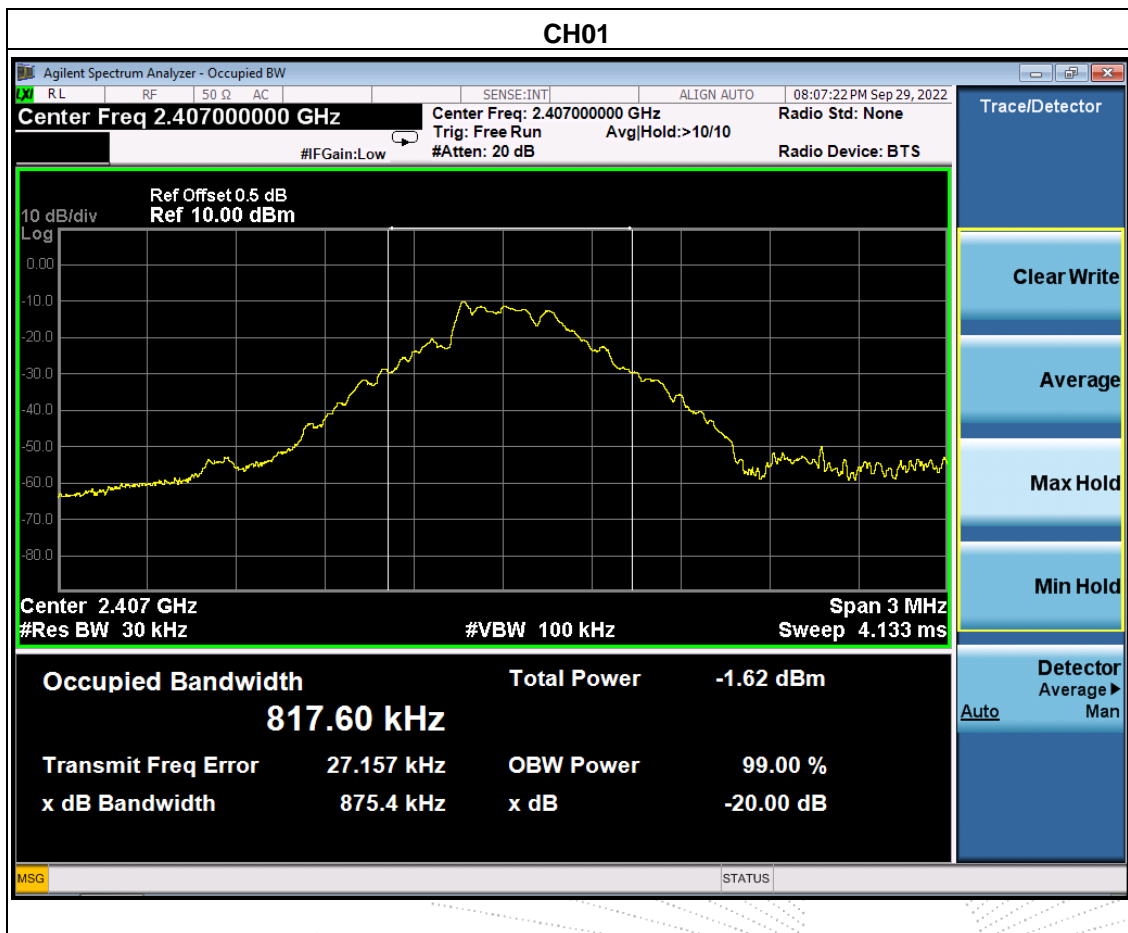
CH01

Agilent Spectrum Analyzer - Occupied BW

RL RF 50 Ω AC SENSE:INT ALIGN AUTO 08:07:22 PM Sep 29, 2022

Center Freq 2.407000000 GHz

Center Freq: 2.407000000 GHz
Trig: Free Run Avg|Hold:>10/10
#IFGain:Low #Atten: 20 dB

Radio Std: None
Radio Device: BTS

Trace/Detector

Ref Offset 0.5 dB
10 dB/div Ref 10.00 dBm
Log

0.00
-10.0
-20.0
-30.0
-40.0
-50.0
-60.0
-70.0
-80.0

Center 2.407 GHz Span 3 MHz
#Res BW 30 kHz #VBW 100 kHz Sweep 4.133 ms

Clear Write

Average

Max Hold

Min Hold

Detector
Average▶
Auto Man

Occupied Bandwidth
817.60 kHz

Total Power -1.62 dBm

Transmit Freq Error 27.157 kHz
OBW Power 99.00 %
x dB Bandwidth 875.4 kHz
x dB -20.00 dB

MSG STATUS